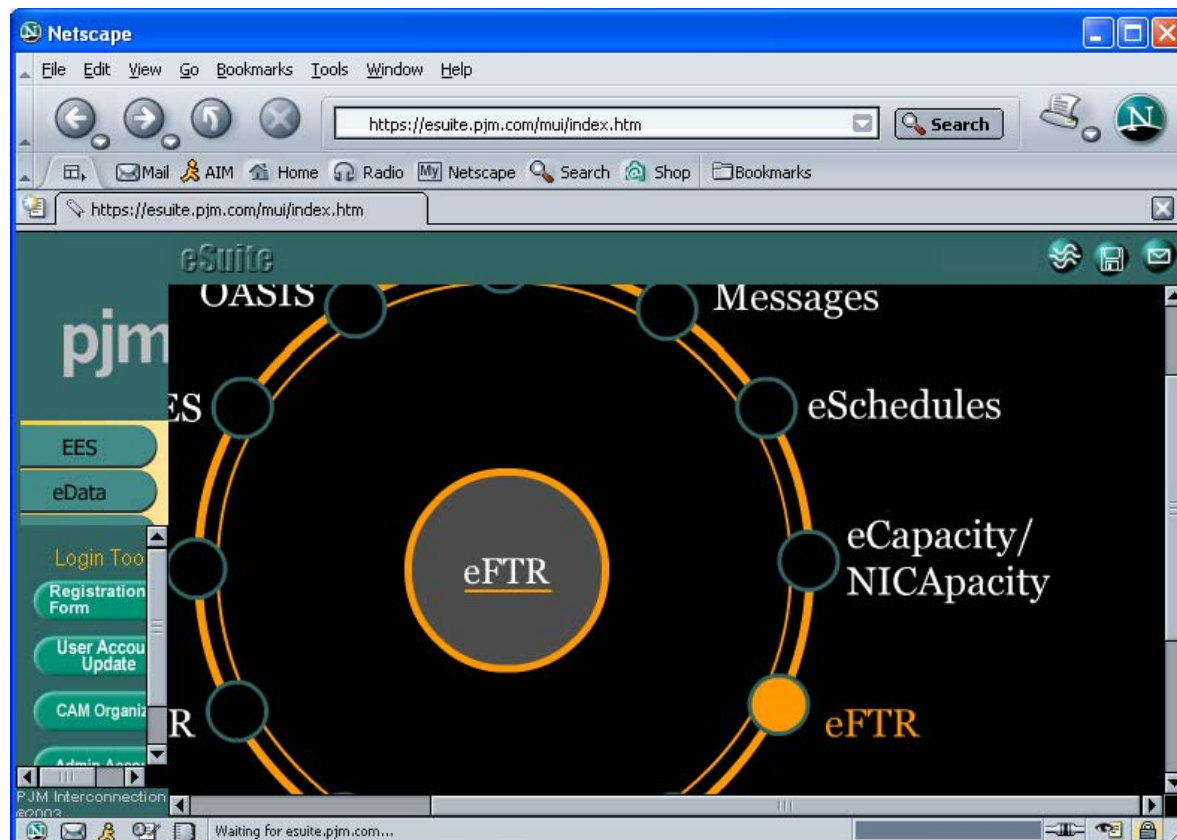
Netscape

File Edit View Go Bookmarks Tools Window Help

https://esuite.pjm.com/mui/index.htm

Search

Mail AIM Home Radio Netscape Search Shop Bookmarks

https://esuite.pjm.com/mui/index.htm

eSuite

pjm

EES

eData

Login Too

Registration Form

User Accou Update

CAM Organiz

Admin Acco

PJM Interconnection ©2003

OASIS

Messages

ES

eSchedules

eFTR

eCapacity/ NICApacity

R

eFTR

Waiting for esuite.pjm.com...